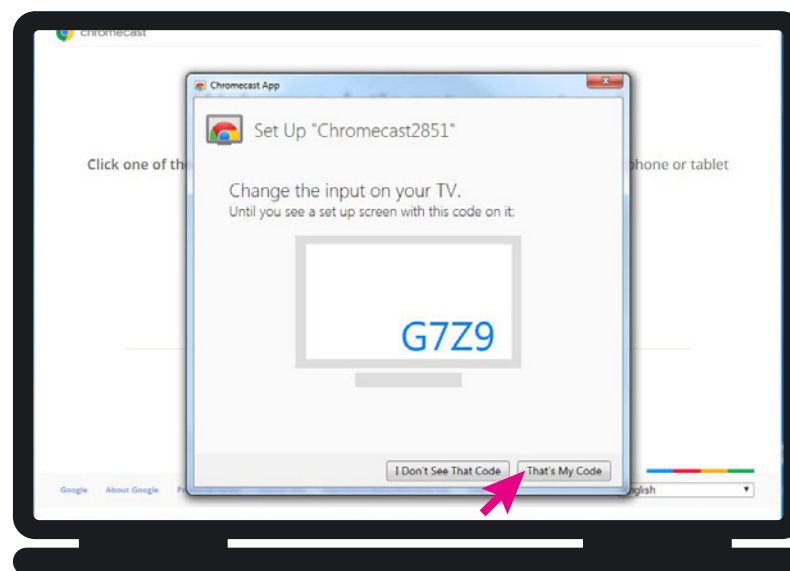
chromecast

Click one of th

phone or tablet

Chromecast App

Set Up "Chromecast2851"

Change the input on your TV.
Until you see a set up screen with this code on it:

G7Z9

I Don't See That Code

That's My Code

Google About Google P

nglish